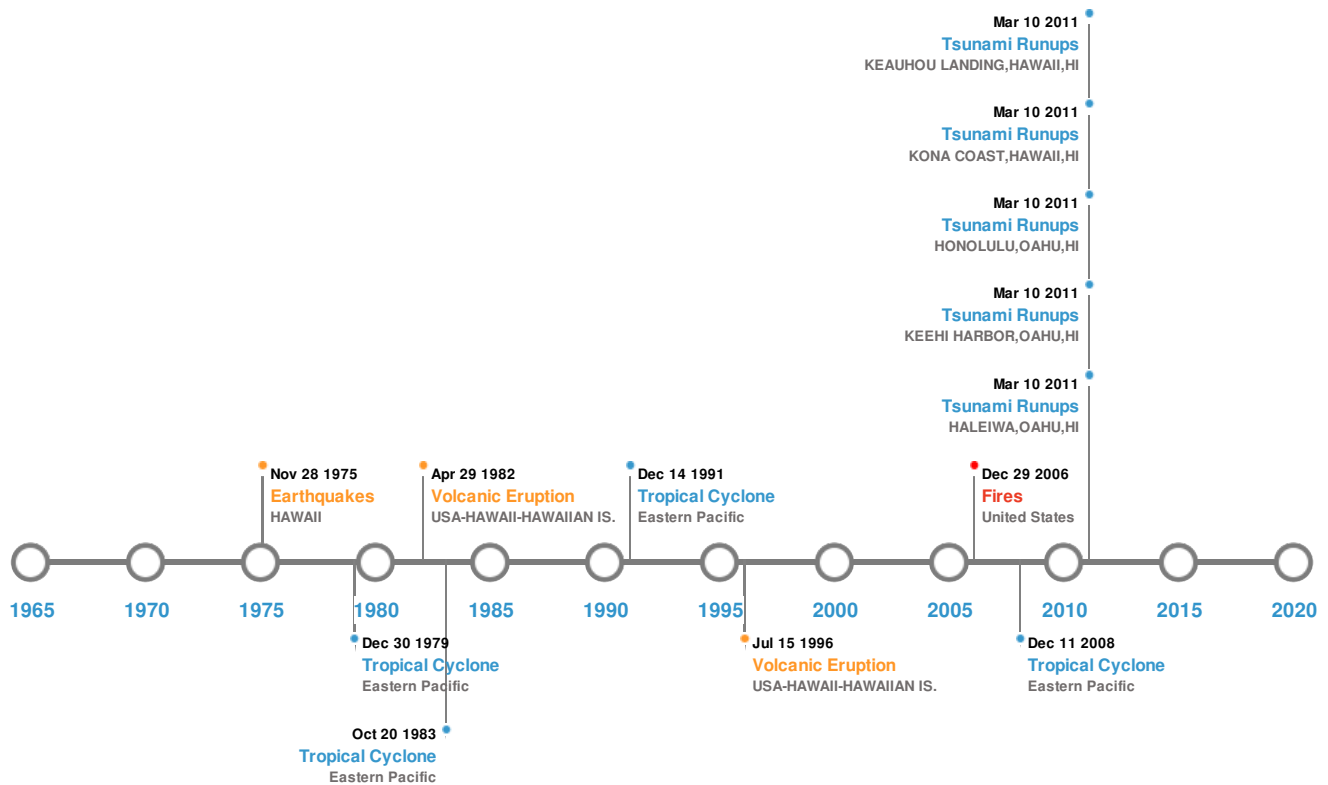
Mar 10 2011
Tsunami Runups
KEAUHOU LANDING,HAWAII,HI

Mar 10 2011
Tsunami Runups
KONA COAST,HAWAII,HI

Mar 10 2011
Tsunami Runups
HONOLULU,OAHU,HI

Mar 10 2011
Tsunami Runups
KEEHI HARBOR,OAHU,HI

Mar 10 2011
Tsunami Runups
HALEIWA,OAHU,HI

Nov 28 1975
Earthquakes
HAWAII

Apr 29 1982
Volcanic Eruption
USA-HAWAII-HAWAIIAN IS.

Dec 14 1991
Tropical Cyclone
Eastern Pacific

Dec 29 2006
Fires
United States

1965 1970 1975 1980 1985 1990 1995 2000 2005 2010 2015 2020

Dec 30 1979
Tropical Cyclone
Eastern Pacific

Jul 15 1996
Volcanic Eruption
USA-HAWAII-HAWAIIAN IS.

Dec 11 2008
Tropical Cyclone
Eastern Pacific

Oct 20 1983
Tropical Cyclone
Eastern Pacific